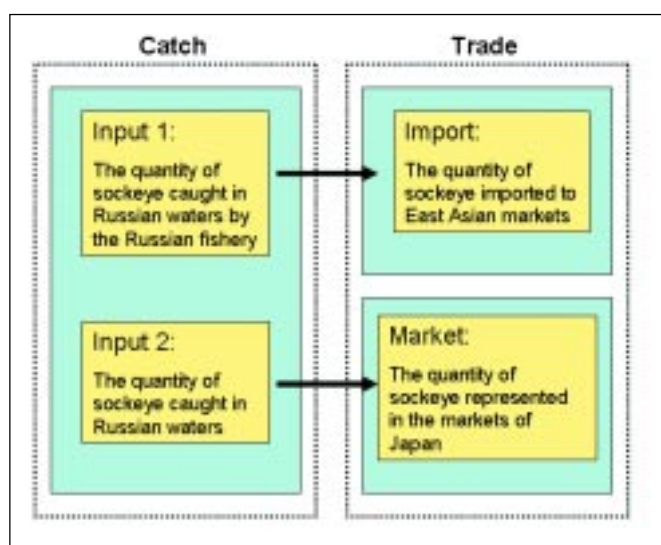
Catch

Input 1:

The quantity of sockeye caught in Russian waters by the Russian fishery

Input 2:

The quantity of sockeye caught in Russian waters

Trade

Import:

The quantity of sockeye imported to East Asian markets

Market:

The quantity of sockeye represented in the markets of Japan